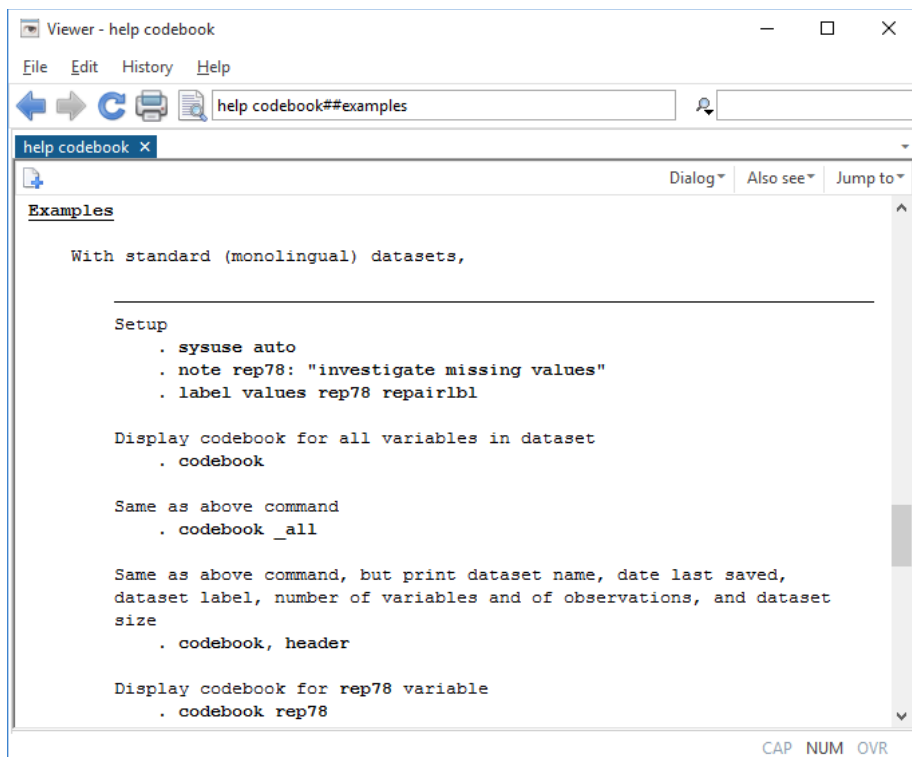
Viewer - help codebook

File Edit History Help

help codebook##examples

help codebook ×

Dialog▾ Also see▾ Jump to▾

Examples

With standard (monolingual) datasets,

Setup
. sysuse auto
. note rep78: "investigate missing values"
. label values rep78 repairlbl

Display codebook for all variables in dataset
. codebook

Same as above command
. codebook _all

Same as above command, but print dataset name, date last saved, dataset label, number of variables and of observations, and dataset size
. codebook, header

Display codebook for rep78 variable
. codebook rep78

CAP NUM OVR